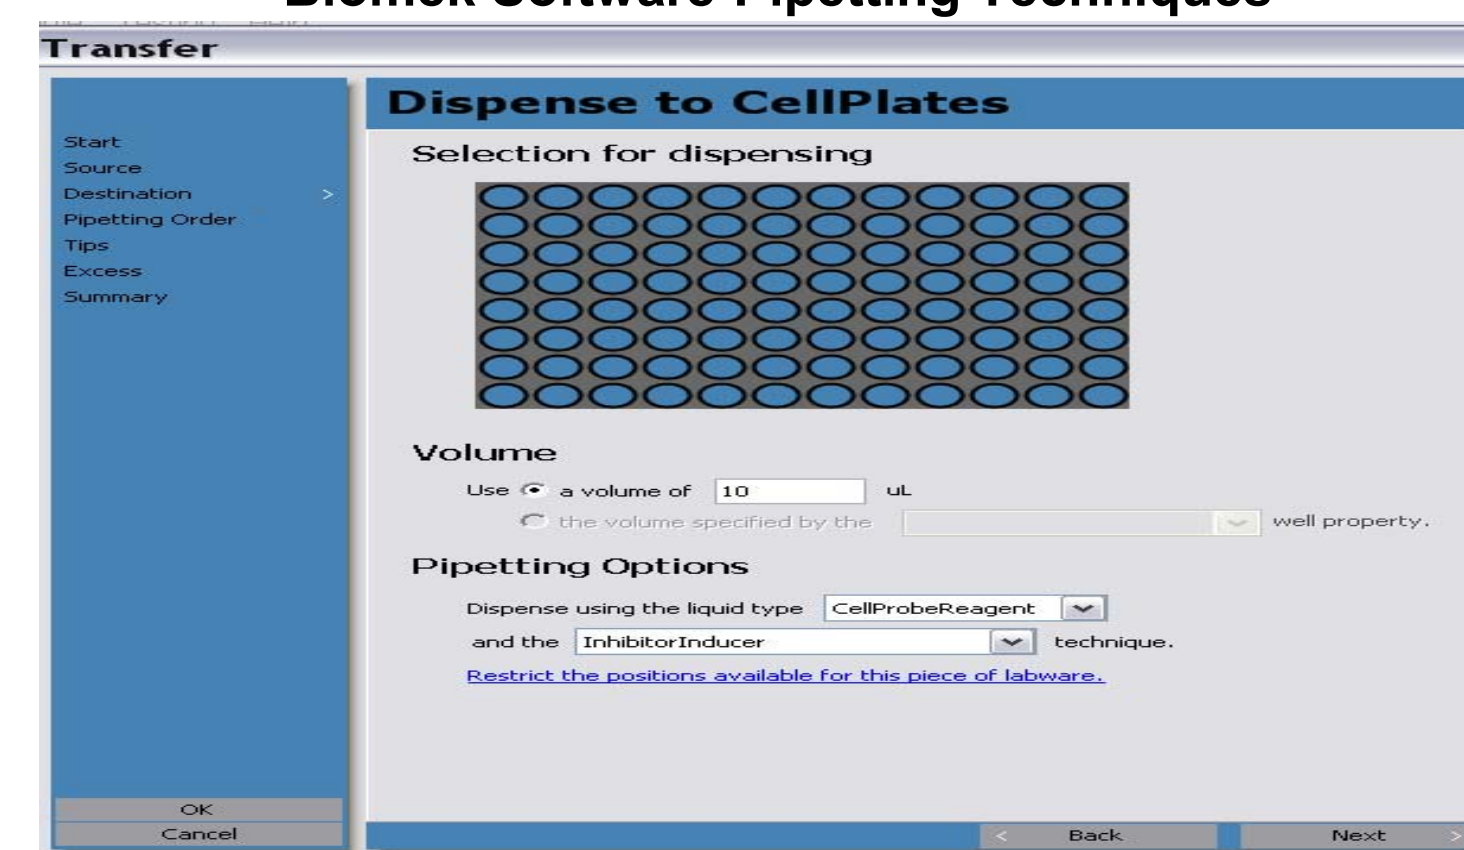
Biomek Software Pipetting Techniques

Transfer

Start
Source
Destination >
Pipetting Order
Tips
Excess
Summary

OK
Cancel

Dispense to CellPlates

Selection for dispensing

Volume

Use a volume of 10 uL

the volume specified by the well property.

Pipetting Options

Dispense using the liquid type CellProbeReagent

and the InhibitorInducer technique.

Restrict the positions available for this piece of labware.

< Back

Next >